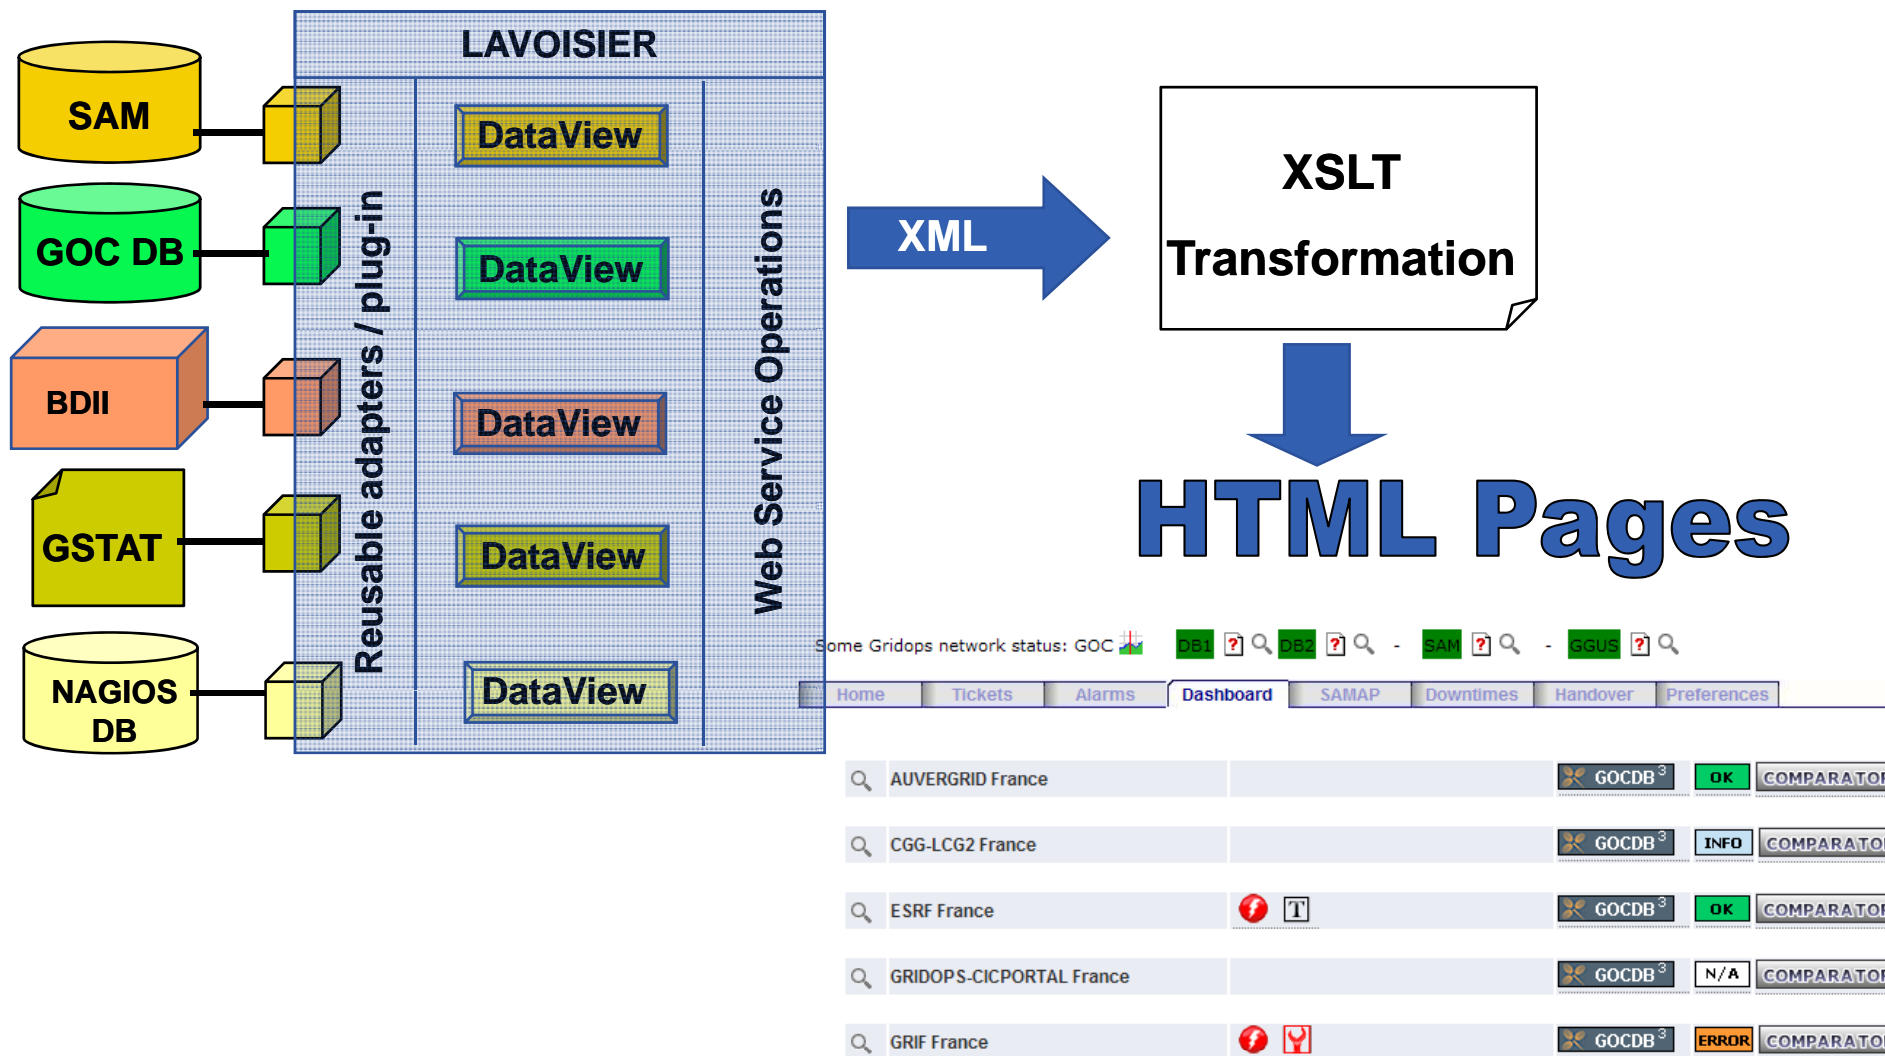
SAM

GOC DB

BDII

GSTAT

NAGIOS DB

LAVOISIER

Reusable adapters / plug-in

DataView

DataView

DataView

DataView

DataView

Web Service Operations

XML

XSLT Transformation

HTML Pages

Some Gridops network status: GOC DB1 ? DB2 ? - SAM ? - GGUS ?

Home Tickets Alarms Dashboard SAMAP Downtimes Handover Preferences

| | | | | |
|---|---|---|---|---|
| AUVERGRID France | | GOCDB$^3$ | OK | COMPARATOR |
| CGG-LCG2 France | | GOCDB$^3$ | INFO | COMPARATOR |
| ESRF France | T | GOCDB$^3$ | OK | COMPARATOR |
| GRIDOPS-CICPORTAL France | | GOCDB$^3$ | N/A | COMPARATOR |
| GRIF France | | GOCDB$^3$ | ERROR | COMPARATOR |